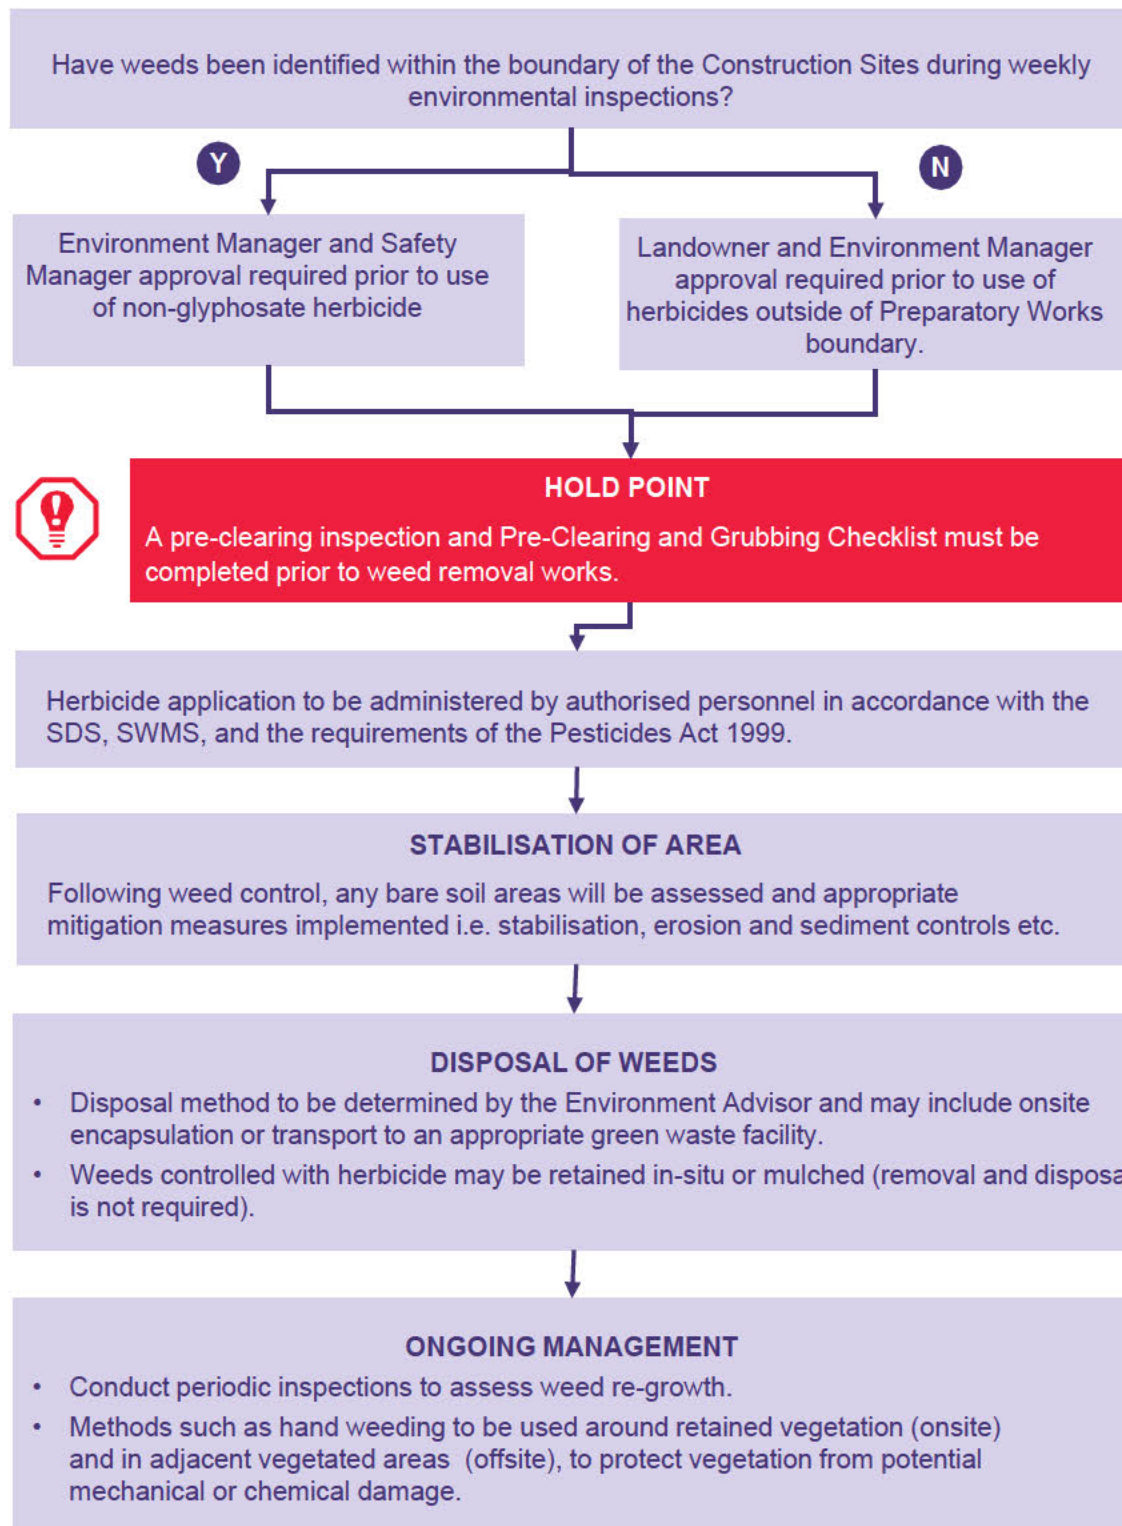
Have weeds been identified within the boundary of the Construction Sites during weekly environmental inspections?

Y

N

Environment Manager and Safety Manager approval required prior to use of non-glyphosate herbicide

Landowner and Environment Manager approval required prior to use of herbicides outside of Preparatory Works boundary.

HOLD POINT

A pre-clearing inspection and Pre-Clearing and Grubbing Checklist must be completed prior to weed removal works.

Herbicide application to be administered by authorised personnel in accordance with the SDS, SWMS, and the requirements of the Pesticides Act 1999.

STABILISATION OF AREA

Following weed control, any bare soil areas will be assessed and appropriate mitigation measures implemented i.e. stabilisation, erosion and sediment controls etc.

DISPOSAL OF WEEDS

• Disposal method to be determined by the Environment Advisor and may include onsite encapsulation or transport to an appropriate green waste facility.

• Weeds controlled with herbicide may be retained in-situ or mulched (removal and disposa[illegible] is not required).

ONGOING MANAGEMENT

• Conduct periodic inspections to assess weed re-growth.

• Methods such as hand weeding to be used around retained vegetation (onsite) and in adjacent vegetated areas (offsite), to protect vegetation from potential mechanical or chemical damage.